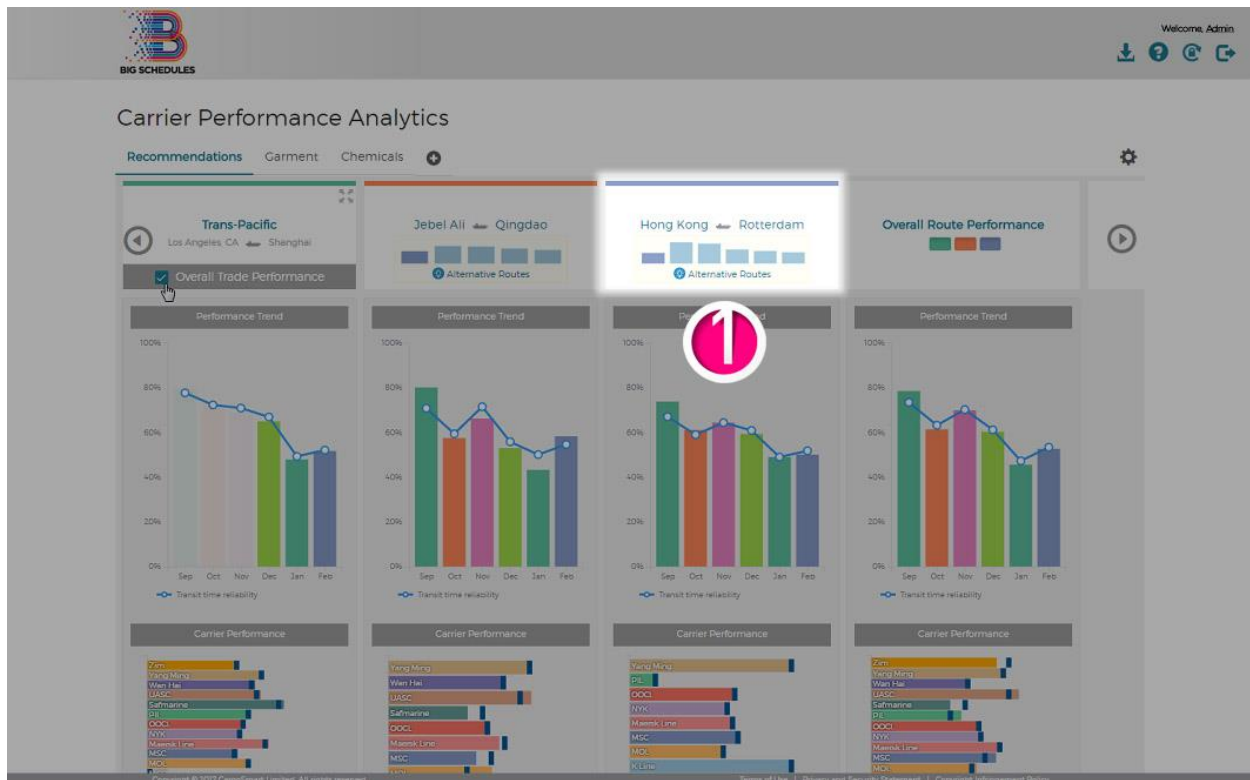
BIG SCHEDULES

Welcome, Admin

Carrier Performance Analytics

Recommendations Garment Chemicals

Trans-Pacific
Los Angeles, CA Shanghai

Overall Trade Performance

Jebel Ali Qingdao

Alternative Routes

Hong Kong Rotterdam

Alternative Routes

Overall Route Performance

1

Performance Trend

100%
80%
60%
40%
20%
0%
Sep Oct Nov Dec Jan Feb

Transit time reliability

Performance Trend

100%
80%
60%
40%
20%
0%
Sep Oct Nov Dec Jan Feb

Transit time reliability

Pe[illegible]d

100%
80%
60%
40%
20%
0%
Sep Oct Nov Dec Jan Feb

Transit time reliability

Performance Trend

100%
80%
60%
40%
20%
0%
Sep Oct Nov Dec Jan Feb

Transit time reliability

Carrier Performance

Zim
Yang Ming
Wan Hai
UASC
Safmarine
PIL
OOCL
NYK
Maersk Line
MSC
MOL

Carrier Performance

Yang Ming
Wan Hai
UASC
Safmarine
OOCL
Maersk Line
MSC
MOL

Carrier Performance

Yang Ming
PIL
OOCL
Maersk Line
MSC
MOL
K Line

Carrier Performance

Zim
Yang Ming
Wan Hai
UASC
Safmarine
PIL
OOCL
NYK
Maersk Line
MSC
MOL

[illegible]